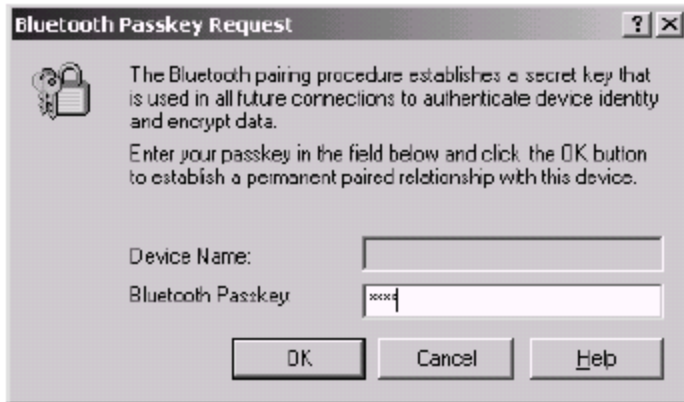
Bluetooth Passkey Request

?

The Bluetooth pairing procedure establishes a secret key that is used in all future connections to authenticate device identity and encrypt data.

Enter your passkey in the field below and click the OK button to establish a permanent paired relationship with this device.

Device Name:

Bluetooth Passkey

****

OK

Cancel

Help